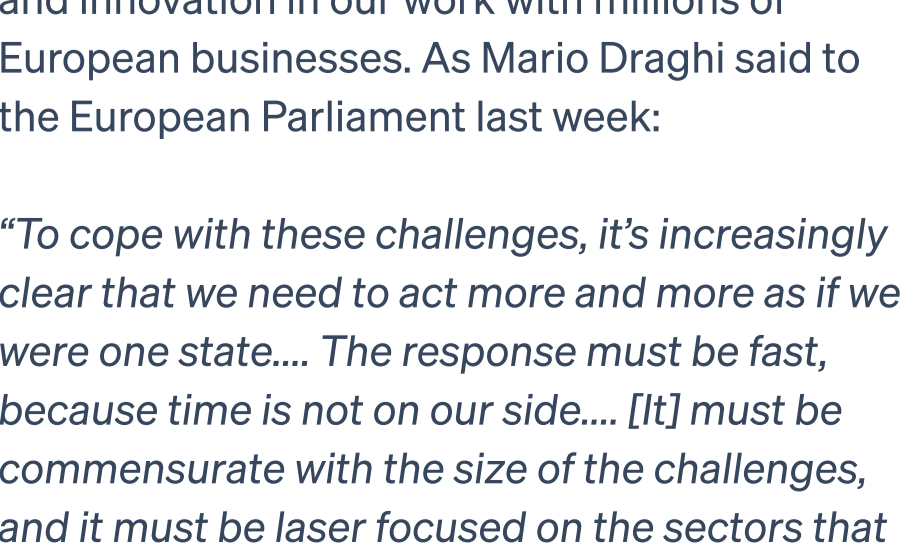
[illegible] European businesses. As Mario Draghi said to the European Parliament last week:

“To cope with these challenges, it’s increasingly clear that we need to act more and more as if we were one state.... The response must be fast, because time is not on our side.... [It] must be commensurate with the size of the challenges, and it must be laser focused on the sectors that